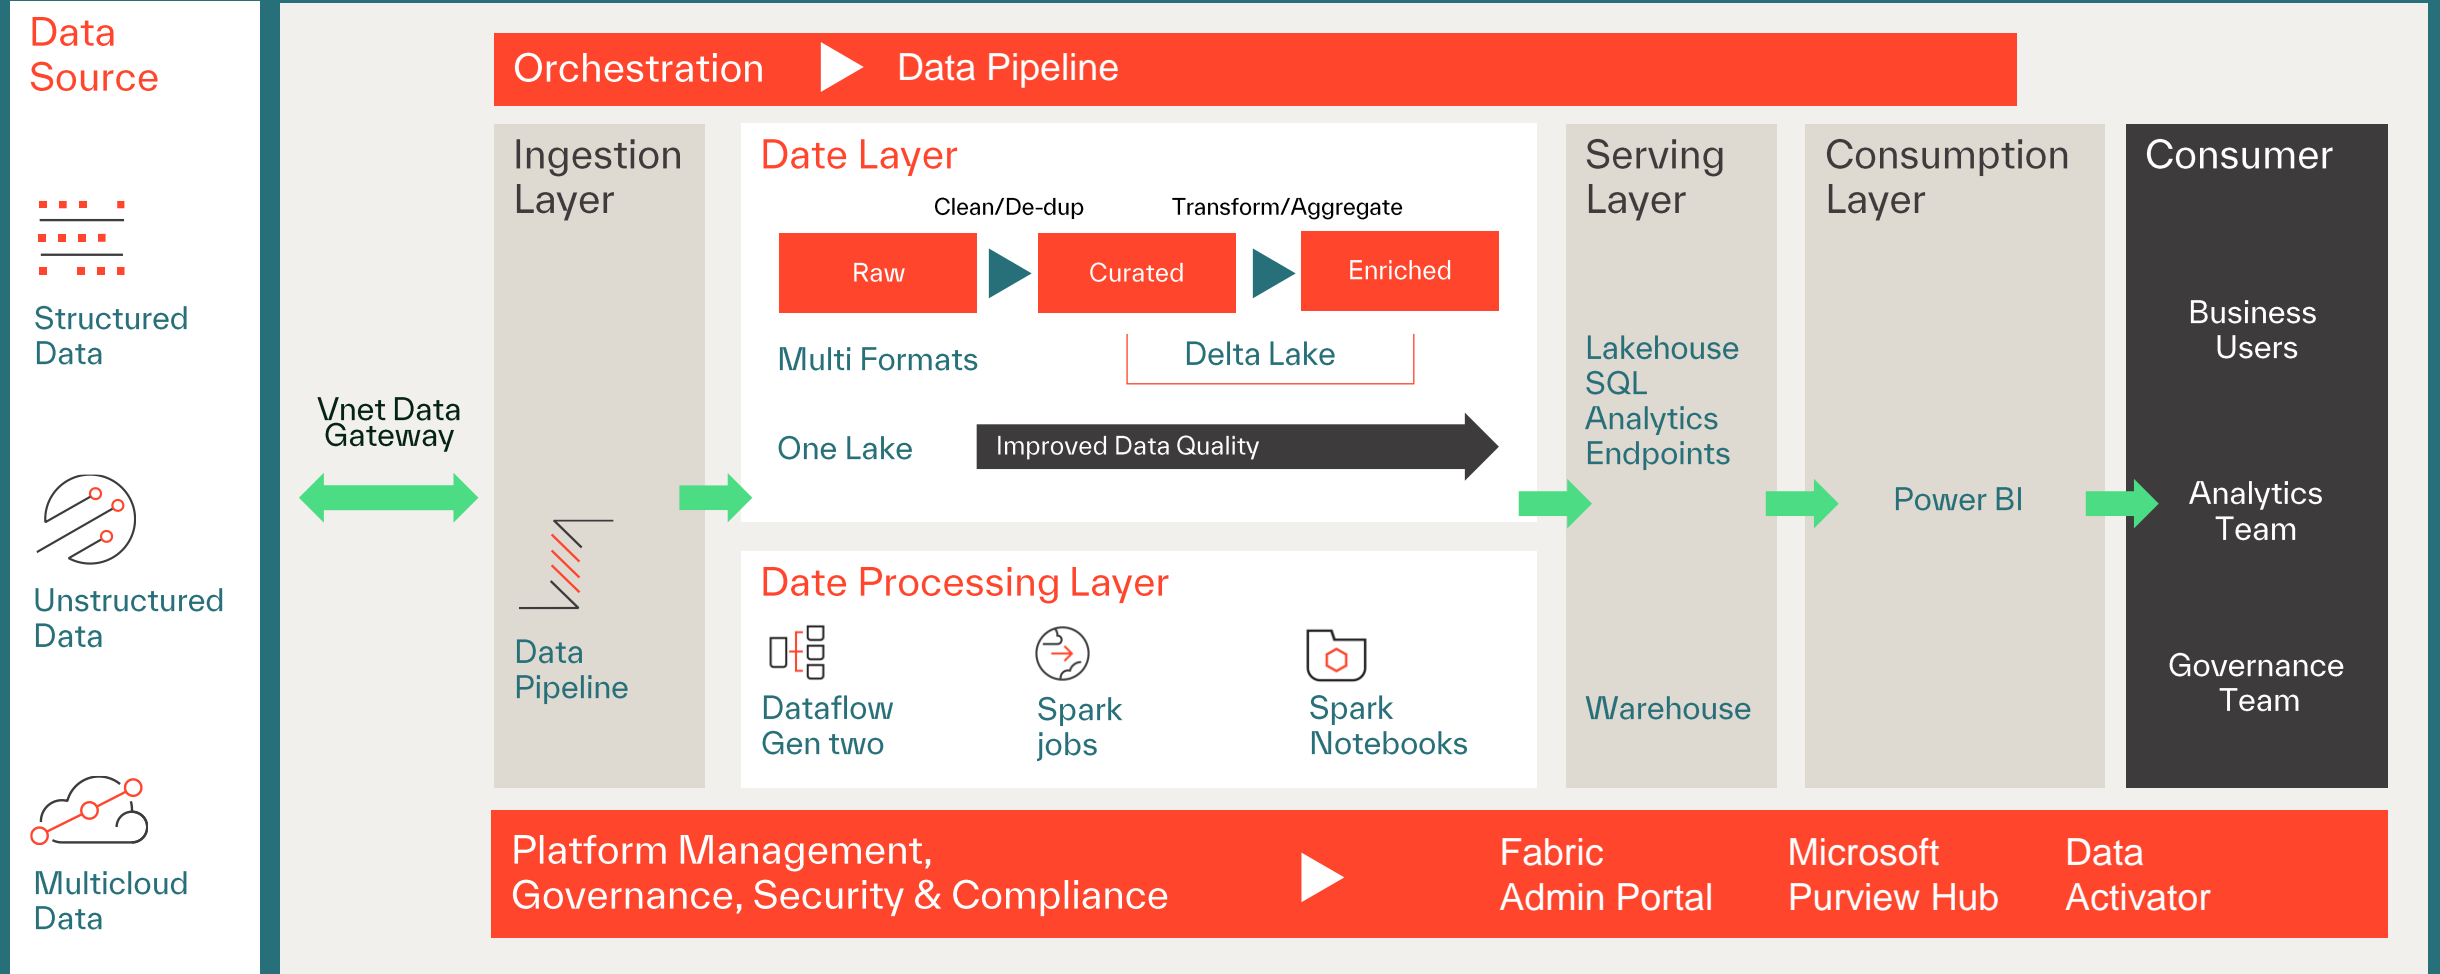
Data Source

Structured Data

Unstructured Data

Multicloud Data

Orchestration Data Pipeline

Vnet Data Gateway

Ingestion Layer

Data Pipeline

Date Layer

Clean/De-dup

Transform/Aggregate

Raw

Curated

Enriched

Multi Formats

Delta Lake

One Lake

Improved Data Quality

Date Processing Layer

Dataflow Gen two

Spark jobs

Spark Notebooks

Serving Layer

Lakehouse SQL Analytics Endpoints

Warehouse

Consumption Layer

Power BI

Consumer

Business Users

Analytics Team

Governance Team

Platform Management, Governance, Security & Compliance

Fabric Admin Portal

Microsoft Purview Hub

Data Activator